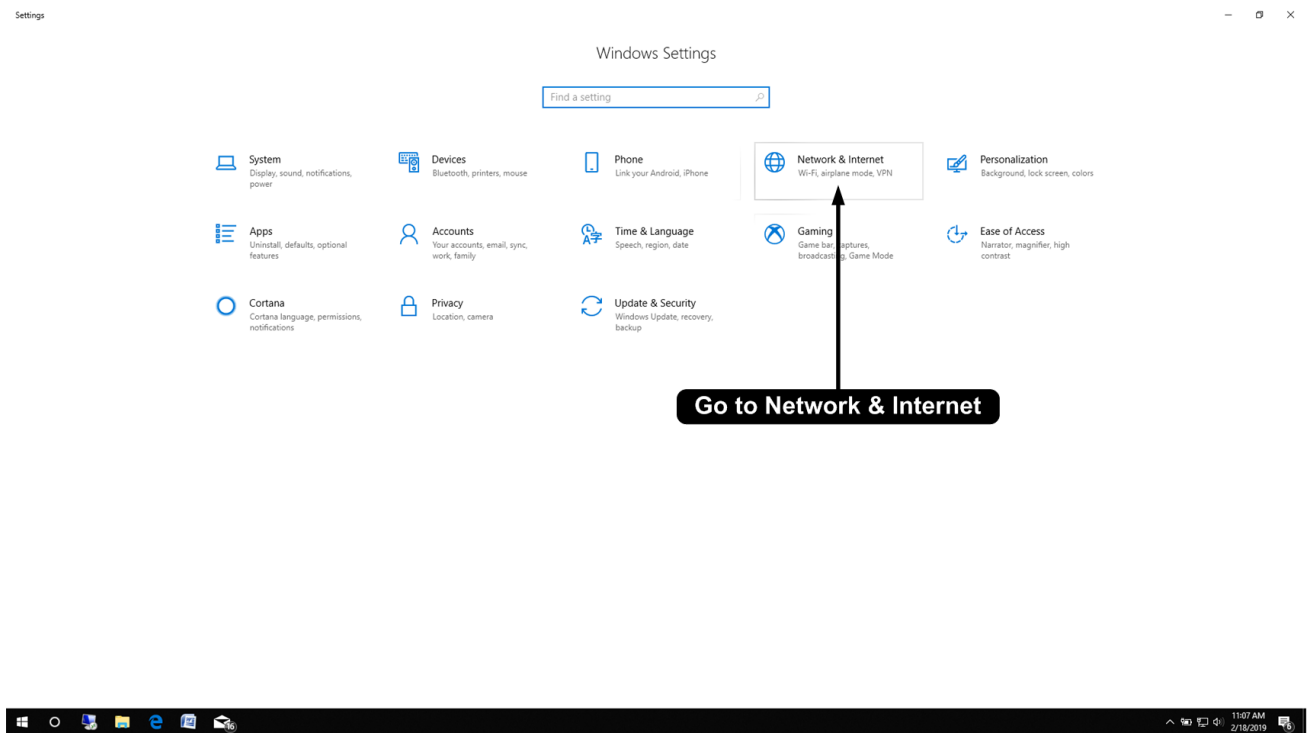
Settings

Windows Settings

Find a setting

System
Display, sound, notifications, power

Devices
Bluetooth, printers, mouse

Phone
Link your Android, iPhone

Network & Internet
Wi-Fi, airplane mode, VPN

Personalization
Background, lock screen, colors

Apps
Uninstall, defaults, optional features

Accounts
Your accounts, email, sync, work, family

Time & Language
Speech, region, date

Gaming
Game bar, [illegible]aptures, broadcasting, Game Mode

Ease of Access
Narrator, magnifier, high contrast

Cortana
Cortana language, permissions, notifications

Privacy
Location, camera

Update & Security
Windows Update, recovery, backup

Go to Network & Internet

16

11:07 AM
2/18/2019

6